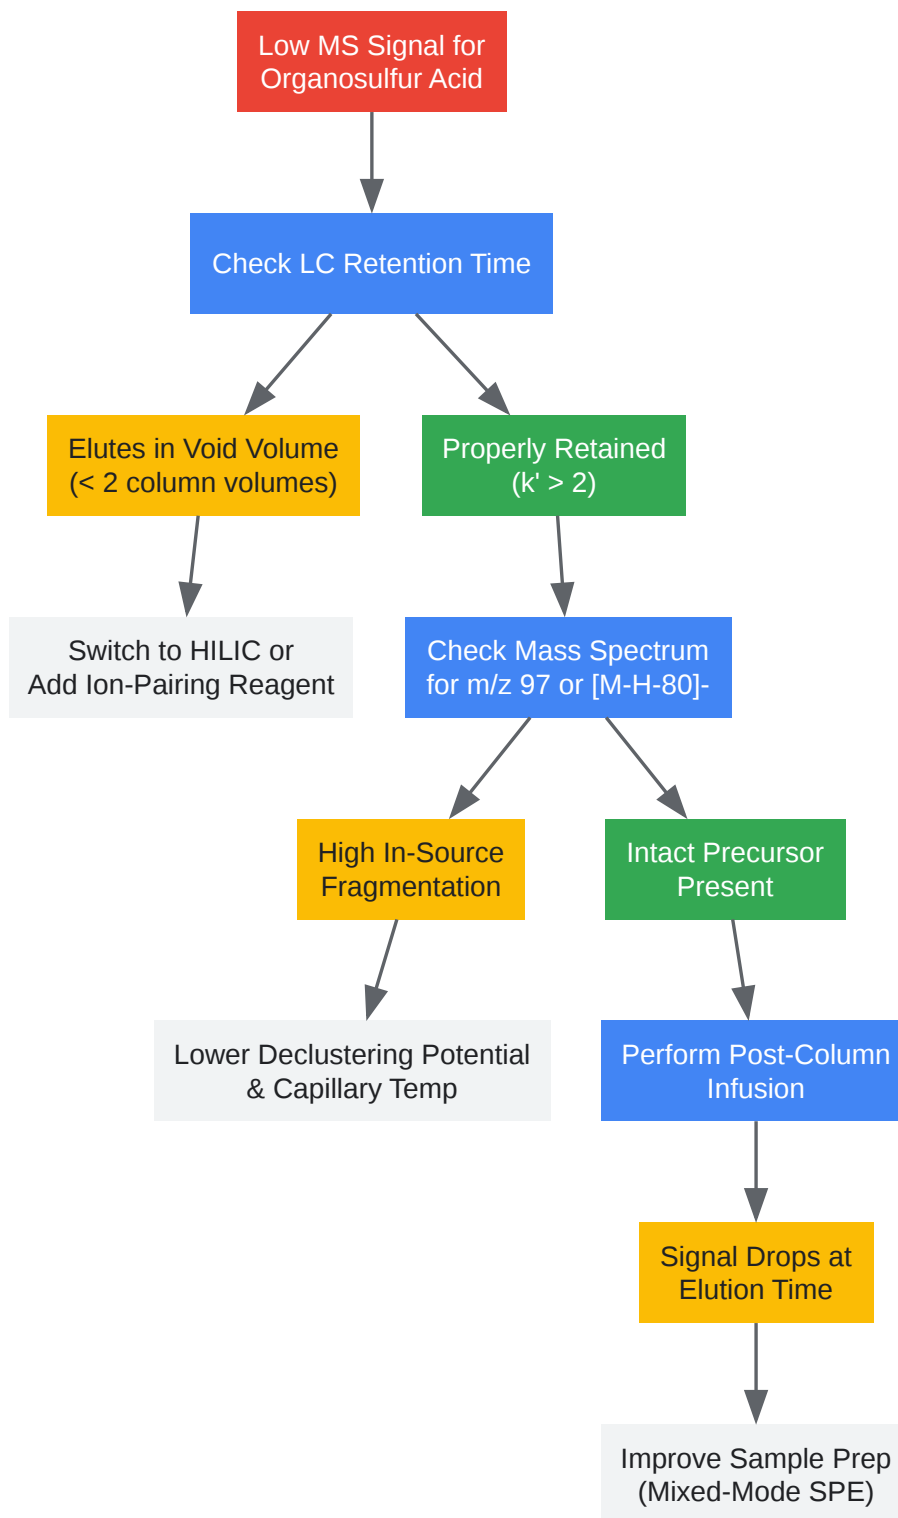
Low MS Signal for Organosulfur Acid

Check LC Retention Time

Elutes in Void Volume (< 2 column volumes)

Properly Retained (k' > 2)

Switch to HILIC or Add Ion-Pairing Reagent

Check Mass Spectrum for m/z 97 or [M-H-80]-

High In-Source Fragmentation

Intact Precursor Present

Lower Declustering Potential & Capillary Temp

Perform Post-Column Infusion

Signal Drops at Elution Time

Improve Sample Prep (Mixed-Mode SPE)